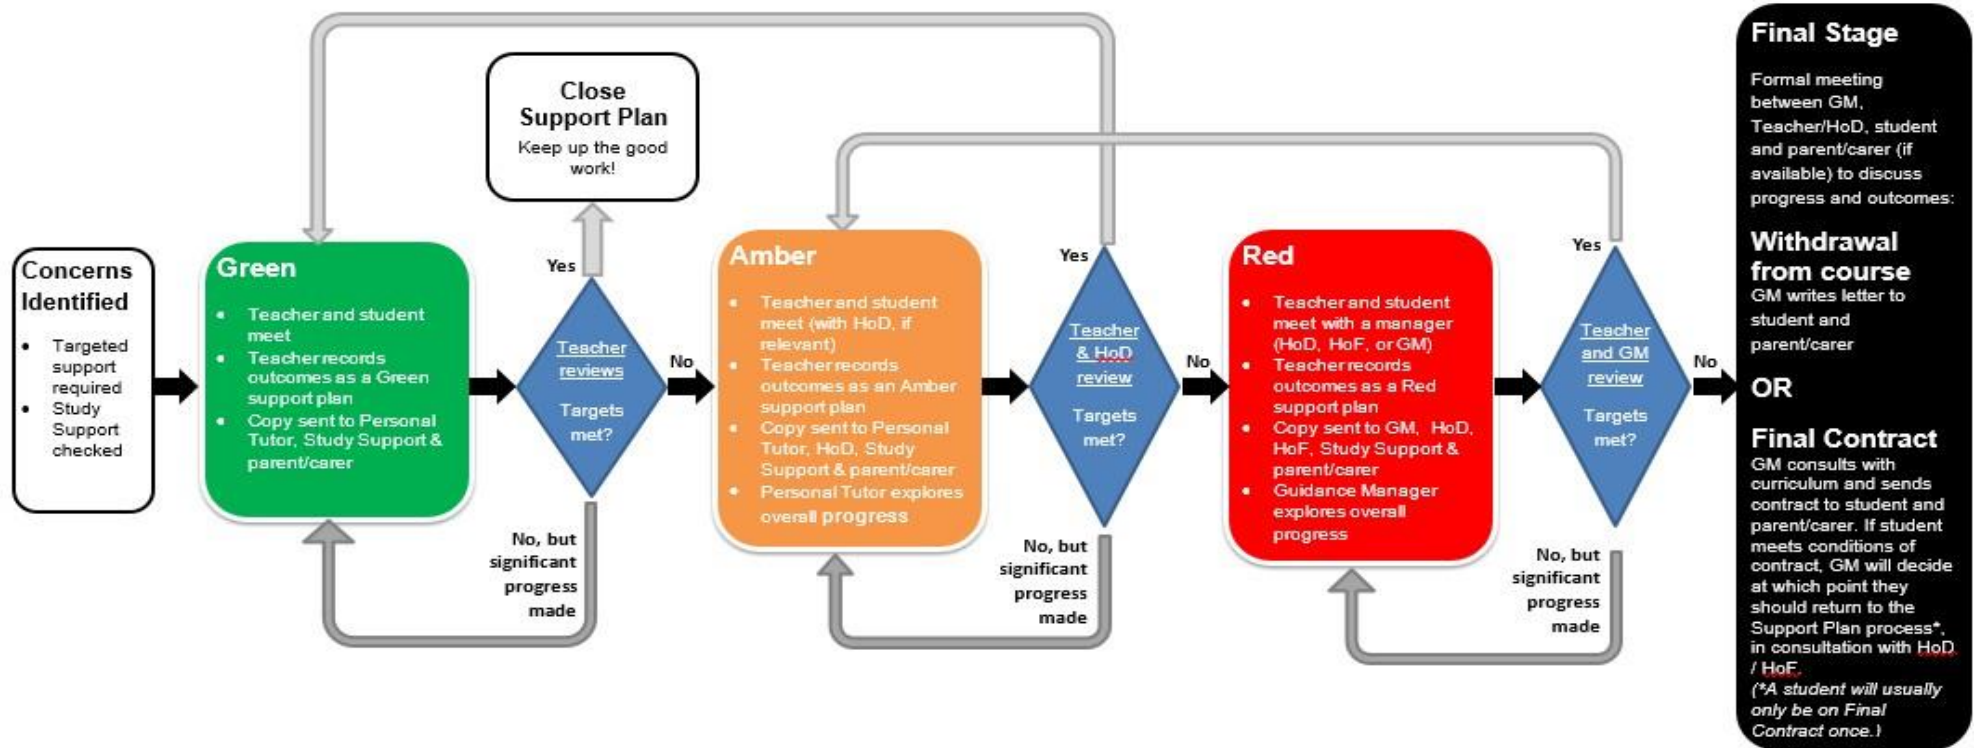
Concerns Identified

- Targeted support required
- Study Support checked

Green

- Teacher and student meet
- Teacher records outcomes as a Green support plan
- Copy sent to Personal Tutor, Study Support & parent/carer

Close Support Plan
Keep up the good work!

Yes

Teacher reviews

Targets met?

No

No, but significant progress made

Amber

- Teacher and student meet (with HoD, if relevant)
- Teacher records outcomes as an Amber support plan
- Copy sent to Personal Tutor, HoD, Study Support & parent/carer
- Personal Tutor explores overall progress

Yes

Teacher & HoD review

Targets met?

No

No, but significant progress made

Red

- Teacher and student meet with a manager (HoD, HoF, or GM)
- Teacher records outcomes as a Red support plan
- Copy sent to GM, HoD, HoF, Study Support & parent/carer
- Guidance Manager explores overall progress

Yes

Teacher and GM review

Targets met?

No

No, but significant progress made

Final Stage

Formal meeting between GM, Teacher/HoD, student and parent/carer (if available) to discuss progress and outcomes:

Withdrawal from course
GM writes letter to student and parent/carer

OR

Final Contract
GM consults with curriculum and sends contract to student and parent/carer. If student meets conditions of contract, GM will decide at which point they should return to the Support Plan process*, in consultation with HoD / HoF.
(*A student will usually only be on Final Contract once.)